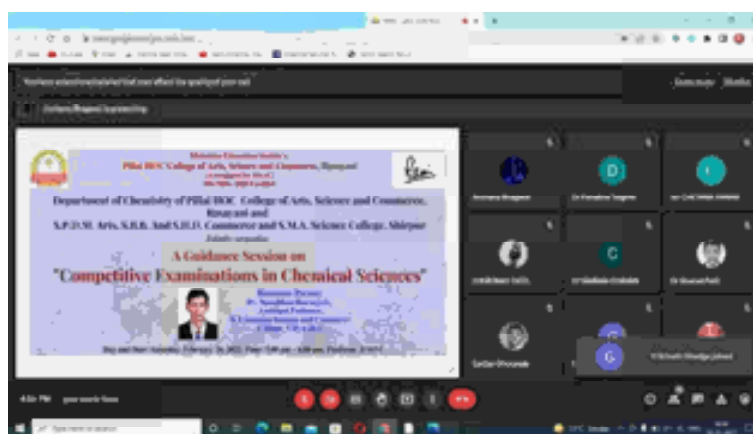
Department of Chemistry of Pillai HOC College of Arts, Science and Commerce, Rasayani and
S.P.D.M. Arts, S.B.B. And S.H.D. Commerce and S.M.A. Science College, Shirpur

A Guidance Session on
"Competitive Examinations in Chemical Sciences"

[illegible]

D

C

G